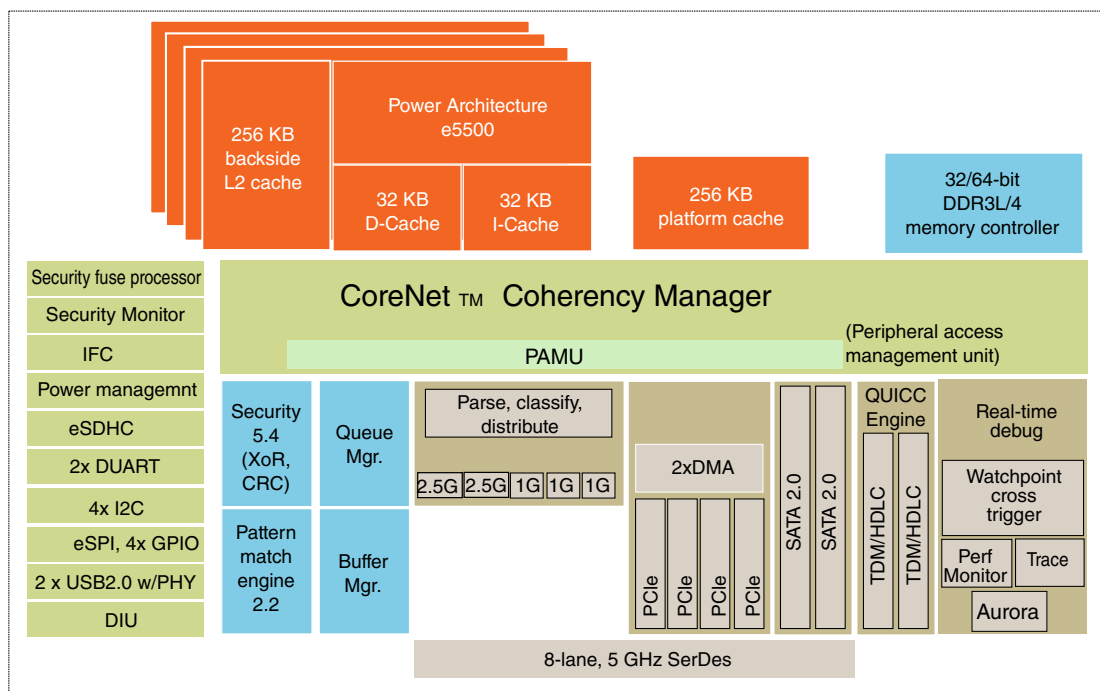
256 KB backside L2 cache

Power Architecture e5500

32 KB D-Cache

32 KB I-Cache

256 KB platform cache

32/64-bit DDR3L/4 memory controller

Security fuse processor

Security Monitor

IFC

Power managemnt

eSDHC

2x DUART

4x I2C

eSPI, 4x GPIO

2 x USB2.0 w/PHY

DIU

CoreNet TM Coherency Manager

(Peripheral access management unit)

PAMU

Security 5.4 (XoR, CRC)

Queue Mgr.

Pattern match engine 2.2

Buffer Mgr.

Parse, classify, distribute

2.5G 2.5G 1G 1G 1G

2xDMA

PCIe PCIe PCIe PCIe

SATA 2.0 SATA 2.0

QUICC Engine

TDM/HDLC TDM/HDLC

Real-time debug

Watchpoint cross trigger

Perf Monitor

Trace

Aurora

8-lane, 5 GHz SerDes